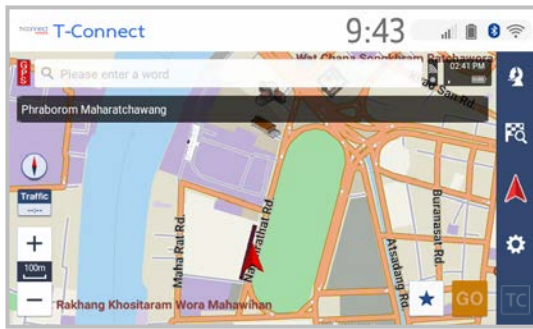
T-Connect T-Connect
9:43
Wat Chana Songkhram Ratchaworamahawihan
GPS
Please enter a word
02:41 PM
Khao San Rd.
Phraborom Maharatchawang
Traffic
+
100m
−
Maha Rat Rd.
Na Phra That Rd.
Buranasat Rd.
Atsadang Rd.
Rakhang Khositaram Wora Mahawihan
GO
TC